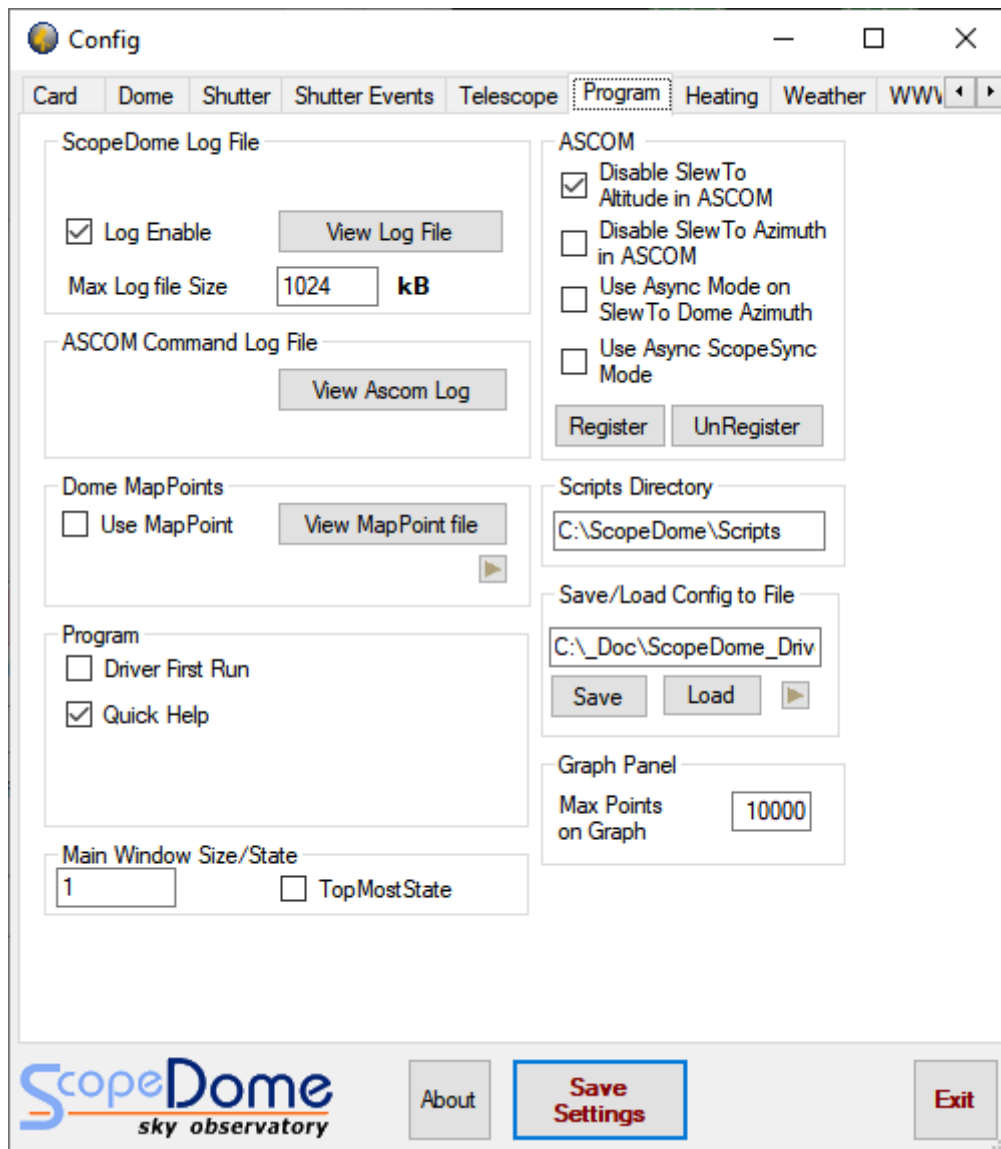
Config

Card | Dome | Shutter | Shutter Events | Telescope | Program | Heating | Weather | WWV

ScopeDome Log File
Log Enable
View Log File
Max Log file Size 1024 kB

ASCOM Command Log File
View Ascom Log

Dome MapPoints
Use MapPoint
View MapPoint file

Program
Driver First Run
Quick Help

Main Window Size/State
1
TopMostState

ASCOM
Disable SlewTo Altitude in ASCOM
Disable SlewTo Azimuth in ASCOM
Use Async Mode on SlewTo Dome Azimuth
Use Async ScopeSync Mode
Register
UnRegister

Scripts Directory
C:\ScopeDome\Scripts

Save/Load Config to File
C:\_Doc\ScopeDome_Driv
Save
Load

Graph Panel
Max Points on Graph
10000

ScopeDome
sky observatory

About
Save Settings
Exit